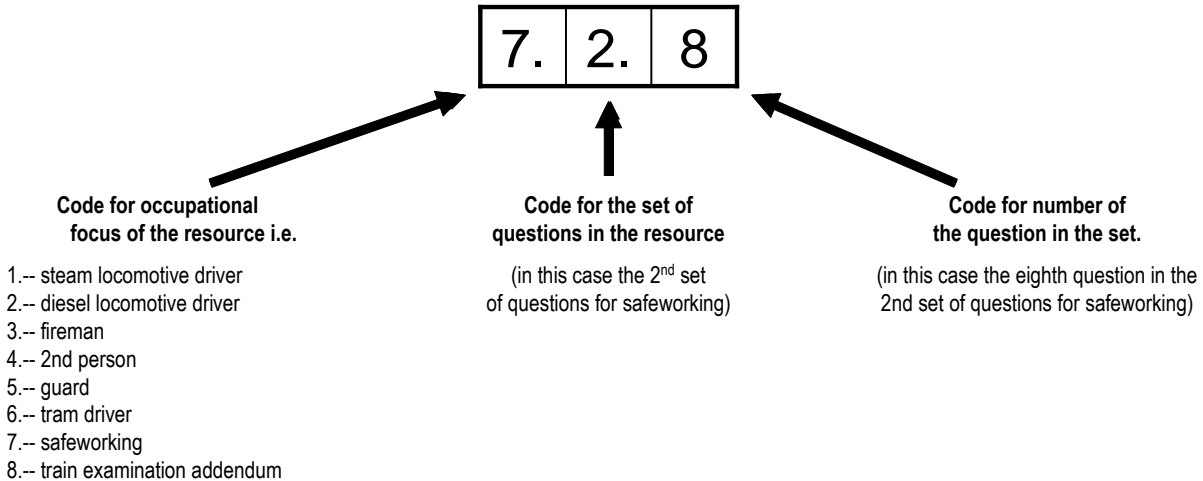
| 7. | 2. | 8 |
|---|---|---|

**Code for occupational focus of the resource i.e.**

1.-- steam locomotive driver
2.-- diesel locomotive driver
3.-- fireman
4.-- 2nd person
5.-- guard
6.-- tram driver
7.-- safeworking
8.-- train examination addendum

**Code for the set of questions in the resource**

(in this case the 2$^{nd}$ set of questions for safeworking)

**Code for number of the question in the set.**

(in this case the eighth question in the 2nd set of questions for safeworking)